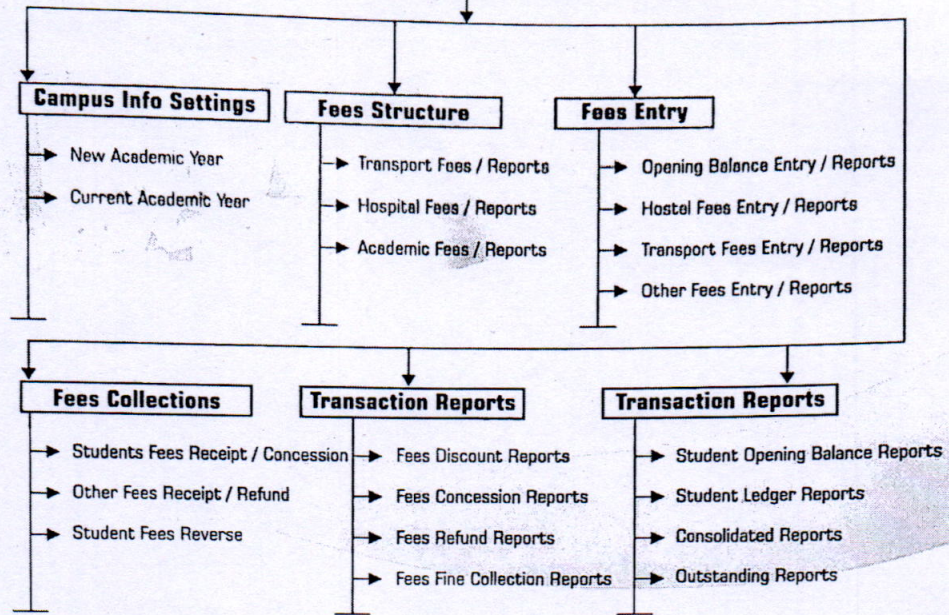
Campus Info Settings

New Academic Year

Current Academic Year

Fees Structure

Transport Fees / Reports

Hospital Fees / Reports

Academic Fees / Reports

Fees Entry

Opening Balance Entry / Reports

Hostel Fees Entry / Reports

Transport Fees Entry / Reports

Other Fees Entry / Reports

Fees Collections

Students Fees Receipt / Concession

Other Fees Receipt / Refund

Student Fees Reverse

Transaction Reports

Fees Discount Reports

Fees Concession Reports

Fees Refund Reports

Fees Fine Collection Reports

Transaction Reports

Student Opening Balance Reports

Student Ledger Reports

Consolidated Reports

Outstanding Reports